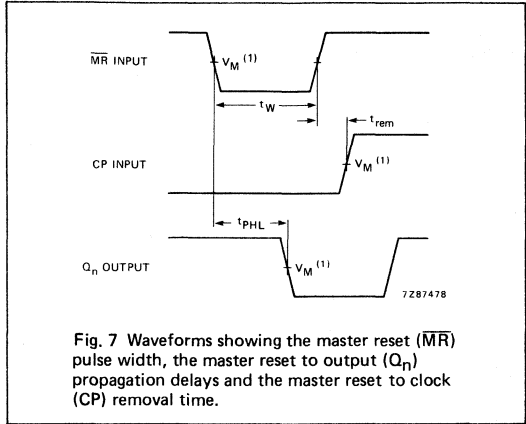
$\overline{MR}$ INPUT

$V_M$ $^{(1)}$

$t_W$

$t_{rem}$

CP INPUT

$V_M$ $^{(1)}$

$t_{PHL}$

$Q_n$ OUTPUT

$V_M$ $^{(1)}$

7Z87478

Fig. 7 Waveforms showing the master reset ($\overline{MR}$) pulse width, the master reset to output ($Q_n$) propagation delays and the master reset to clock (CP) removal time.